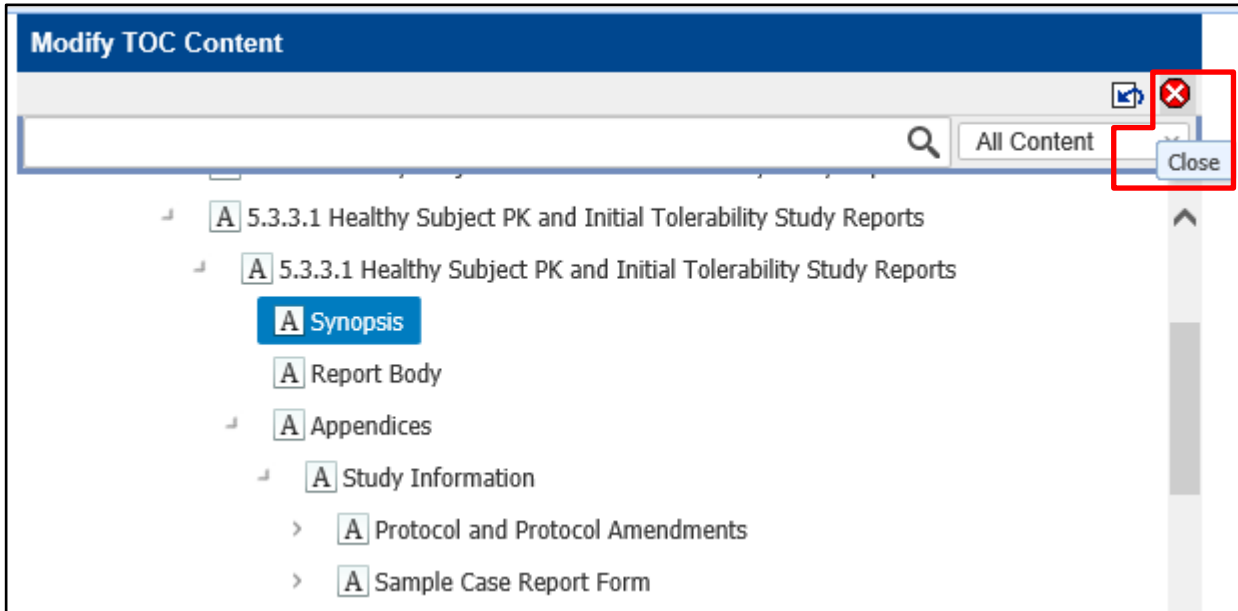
Modify TOC Content

All Content

Close

A 5.3.3.1 Healthy Subject PK and Initial Tolerability Study Reports

A 5.3.3.1 Healthy Subject PK and Initial Tolerability Study Reports

A Synopsis

A Report Body

A Appendices

A Study Information

A Protocol and Protocol Amendments

A Sample Case Report Form